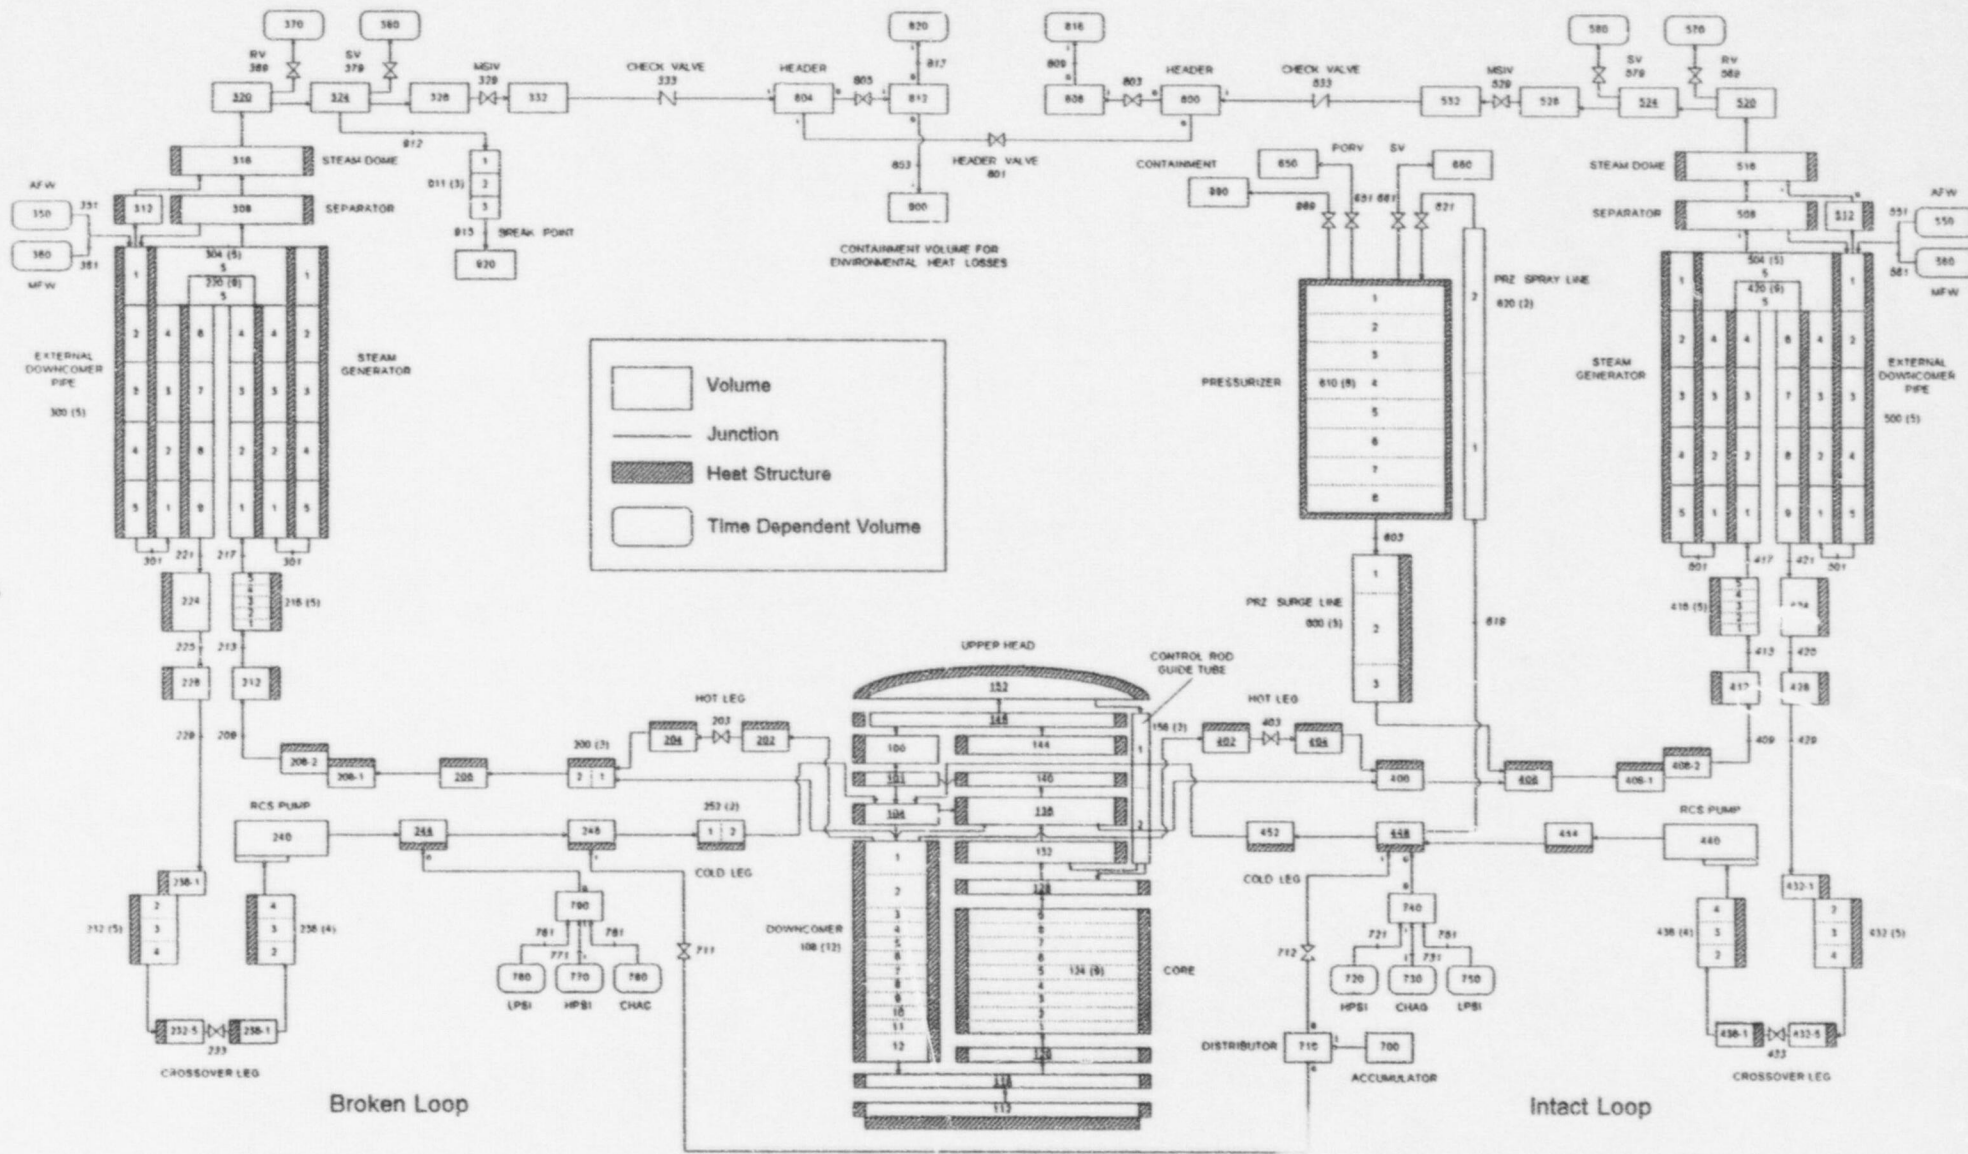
370
380
RV 389
SV 379
320
324
328
MSIV 329
332
CHECK VALVE 333
HEADER
804
805
812
820
817
816
809
808
803
HEADER
800
CHECK VALVE 833
532
MSIV 529
528
524
SV 579
RV 589
520
580
570
812
HEADER VALVE 801
853
900
CONTAINMENT VOLUME FOR ENVIRONMENTAL HEAT LOSSES
CONTAINMENT
318
STEAM DOME
312
308
SEPARATOR
AFW
350
351
360
361
MFW
1
2
3
811 (3)
815 BREAK POINT
920
304 (5)
230 (8)
EXTERNAL DOWNCOMER PIPE
300 (5)
STEAM GENERATOR
Volume
Junction
Heat Structure
Time Dependent Volume
301
221
217
301
224
218 (5)
225
213
228
212
229
209
208-2
208-1
206
HOT LEG
204
203
202
200 (3)
RCS PUMP
240
244
248
252 (2)
COLD LEG
238-1
212 (5)
238 (4)
700
781
771
761
780
770
760
LPSI
HPSI
CHAC
711
232-5
238-1
233
CROSSOVER LEG
Broken Loop
UPPER HEAD
152
148
100
144
101
140
104
136
132
128
1
2
3
4
5
6
7
8
9
10
11
12
DOWNCOMER
108 (12)
134 (8)
CORE
124
116
112
CONTROL ROD GUIDE TUBE
156 (3)
HOT LEG
402
403
404
400
406
406-1
408-2
409
429
650
PORV
SV
660
990
889
651
661
621
PRZ SPRAY LINE
620 (3)
PRESSURIZER
610 (8)
603
PRZ SURGE LINE
600 (3)
619
452
448
454
RCS PUMP
440
COLD LEG
740
721
731
741
720
730
750
HPSI
CHAG
LPSI
712
DISTRIBUTOR
710
700
ACCUMULATOR
STEAM DOME
516
SEPARATOR
508
512
AFW
551
550
561
560
MFW
504 (5)
430 (8)
STEAM GENERATOR
EXTERNAL DOWNCOMER PIPE
500 (5)
501
417
421
501
418 (5)
413
420
412
428
432-1
438 (4)
432 (5)
438-1
433
432-5
CROSSOVER LEG
Intact Loop